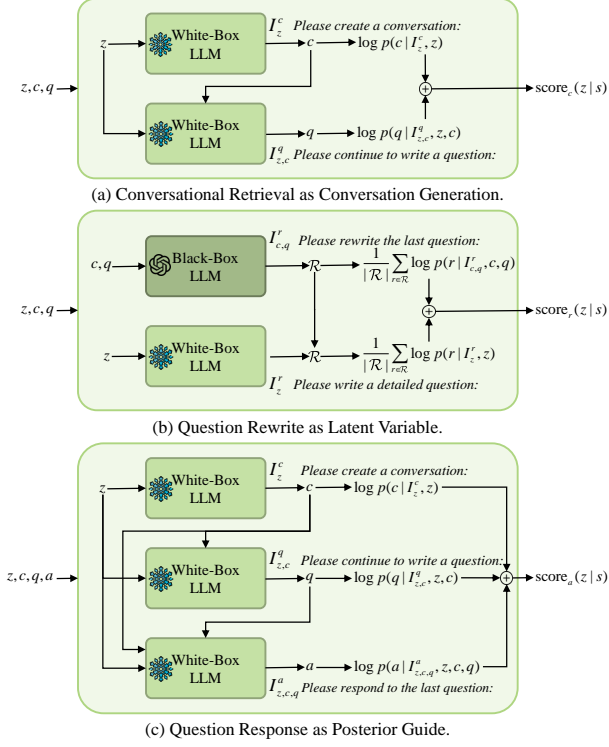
$z, c, q$

$z$

White-Box LLM

$I_z^c$ Please create a conversation:

$c$

$\log p(c \mid I_z^c, z)$

White-Box LLM

$q$

$\log p(q \mid I_{z,c}^q, z, c)$

$I_{z,c}^q$ Please continue to write a question:

$\oplus$

$\text{score}_c(z \mid s)$

(a) Conversational Retrieval as Conversation Generation.

$z, c, q$

$c, q$

Black-Box LLM

$I_{c,q}^r$ Please rewrite the last question:

$\mathcal{R}$

$\frac{1}{|\mathcal{R}|}\sum_{r \in \mathcal{R}} \log p(r \mid I_{c,q}^r, c, q)$

$z$

White-Box LLM

$\mathcal{R}$

$\frac{1}{|\mathcal{R}|}\sum_{r \in \mathcal{R}} \log p(r \mid I_z^r, z)$

$I_z^r$ Please write a detailed question:

$\oplus$

$\text{score}_r(z \mid s)$

(b) Question Rewrite as Latent Variable.

$z, c, q, a$

$z$

White-Box LLM

$I_z^c$ Please create a conversation:

$c$

$\log p(c \mid I_z^c, z)$

White-Box LLM

$I_{z,c}^q$ Please continue to write a question:

$q$

$\log p(q \mid I_{z,c}^q, z, c)$

White-Box LLM

$a$

$\log p(a \mid I_{z,c,q}^a, z, c, q)$

$I_{z,c,q}^a$ Please respond to the last question:

$\oplus$

$\text{score}_a(z \mid s)$

(c) Question Response as Posterior Guide.